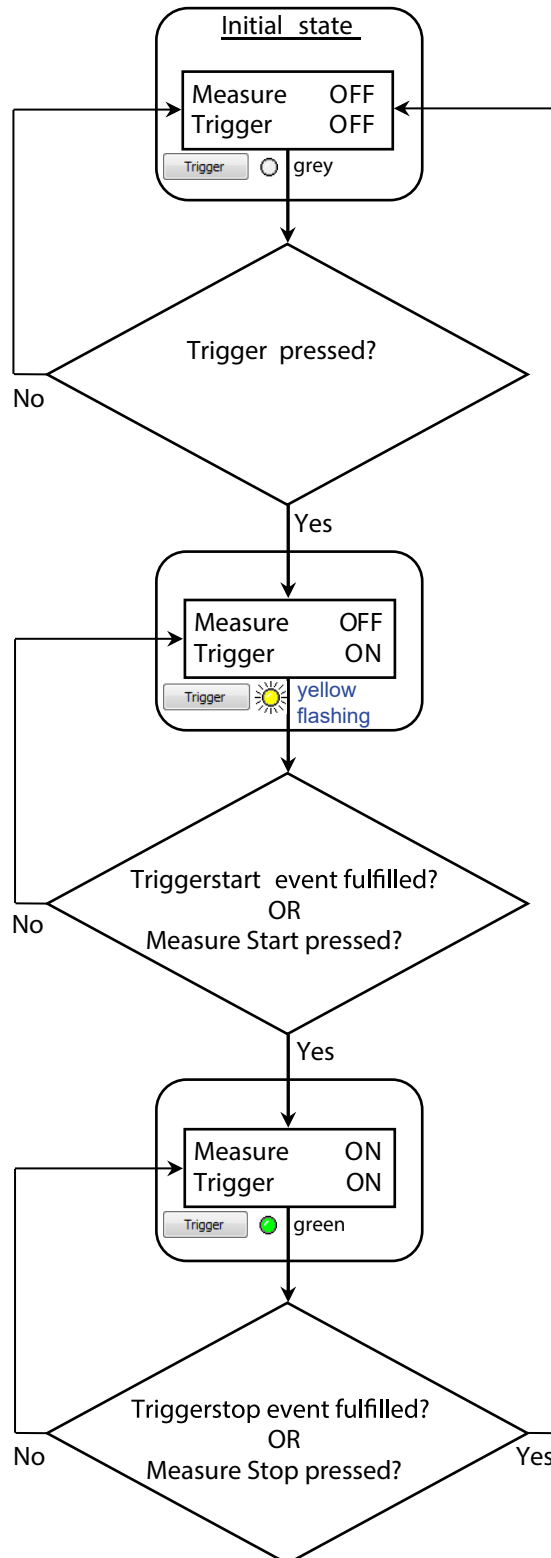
Initial state

Measure OFF
Trigger OFF

Trigger grey

Trigger pressed?

No

Yes

Measure OFF
Trigger ON

Trigger yellow flashing

Triggerstart event fulfilled?
OR
Measure Start pressed?

No

Yes

Measure ON
Trigger ON

Trigger green

Triggerstop event fulfilled?
OR
Measure Stop pressed?

No

Yes